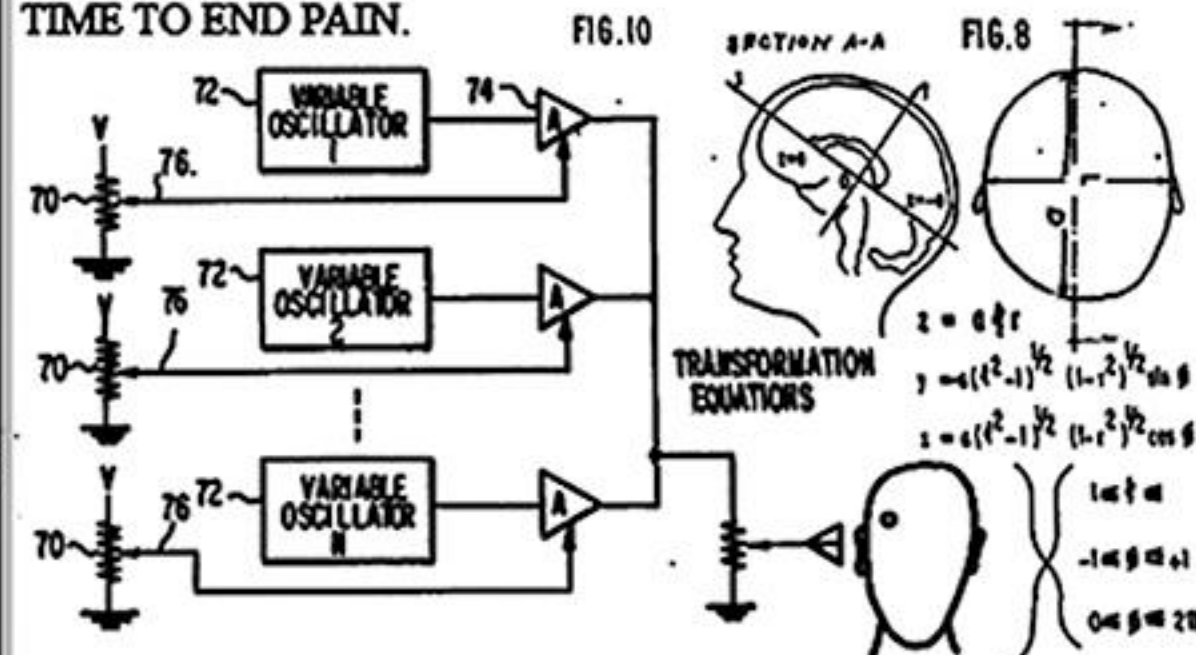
TIME TO END PAIN.

FIG.10

72 VARIABLE OSCILLATOR 1

74 A

76.

70

V

72 VARIABLE OSCILLATOR 2

76

70

V

72 VARIABLE OSCILLATOR N

76

70

V

SECTION A-A

FIG.8

TRANSFORMATION EQUATIONS

$z = c\xi\tau$

$y = c(\xi^2-1)^{1/2}(1-\tau^2)^{1/2}\sin\phi$

$x = c(\xi^2-1)^{1/2}(1-\tau^2)^{1/2}\cos\phi$

$1 \leq \xi \leq \infty$

$-1 \leq \phi \leq +1$

$0 \leq \phi \leq 2$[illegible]